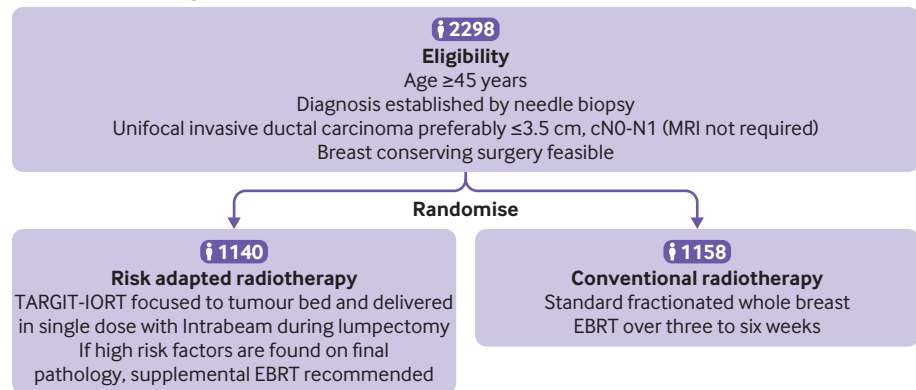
2298

Eligibility

Age ≥45 years

Diagnosis established by needle biopsy

Unifocal invasive ductal carcinoma preferably ≤3.5 cm, cN0-N1 (MRI not required)

Breast conserving surgery feasible

Randomise

1140

Risk adapted radiotherapy

TARGIT-IORT focused to tumour bed and delivered in single dose with Intrabeam during lumpectomy

If high risk factors are found on final pathology, supplemental EBRT recommended

1158

Conventional radiotherapy

Standard fractionated whole breast EBRT over three to six weeks